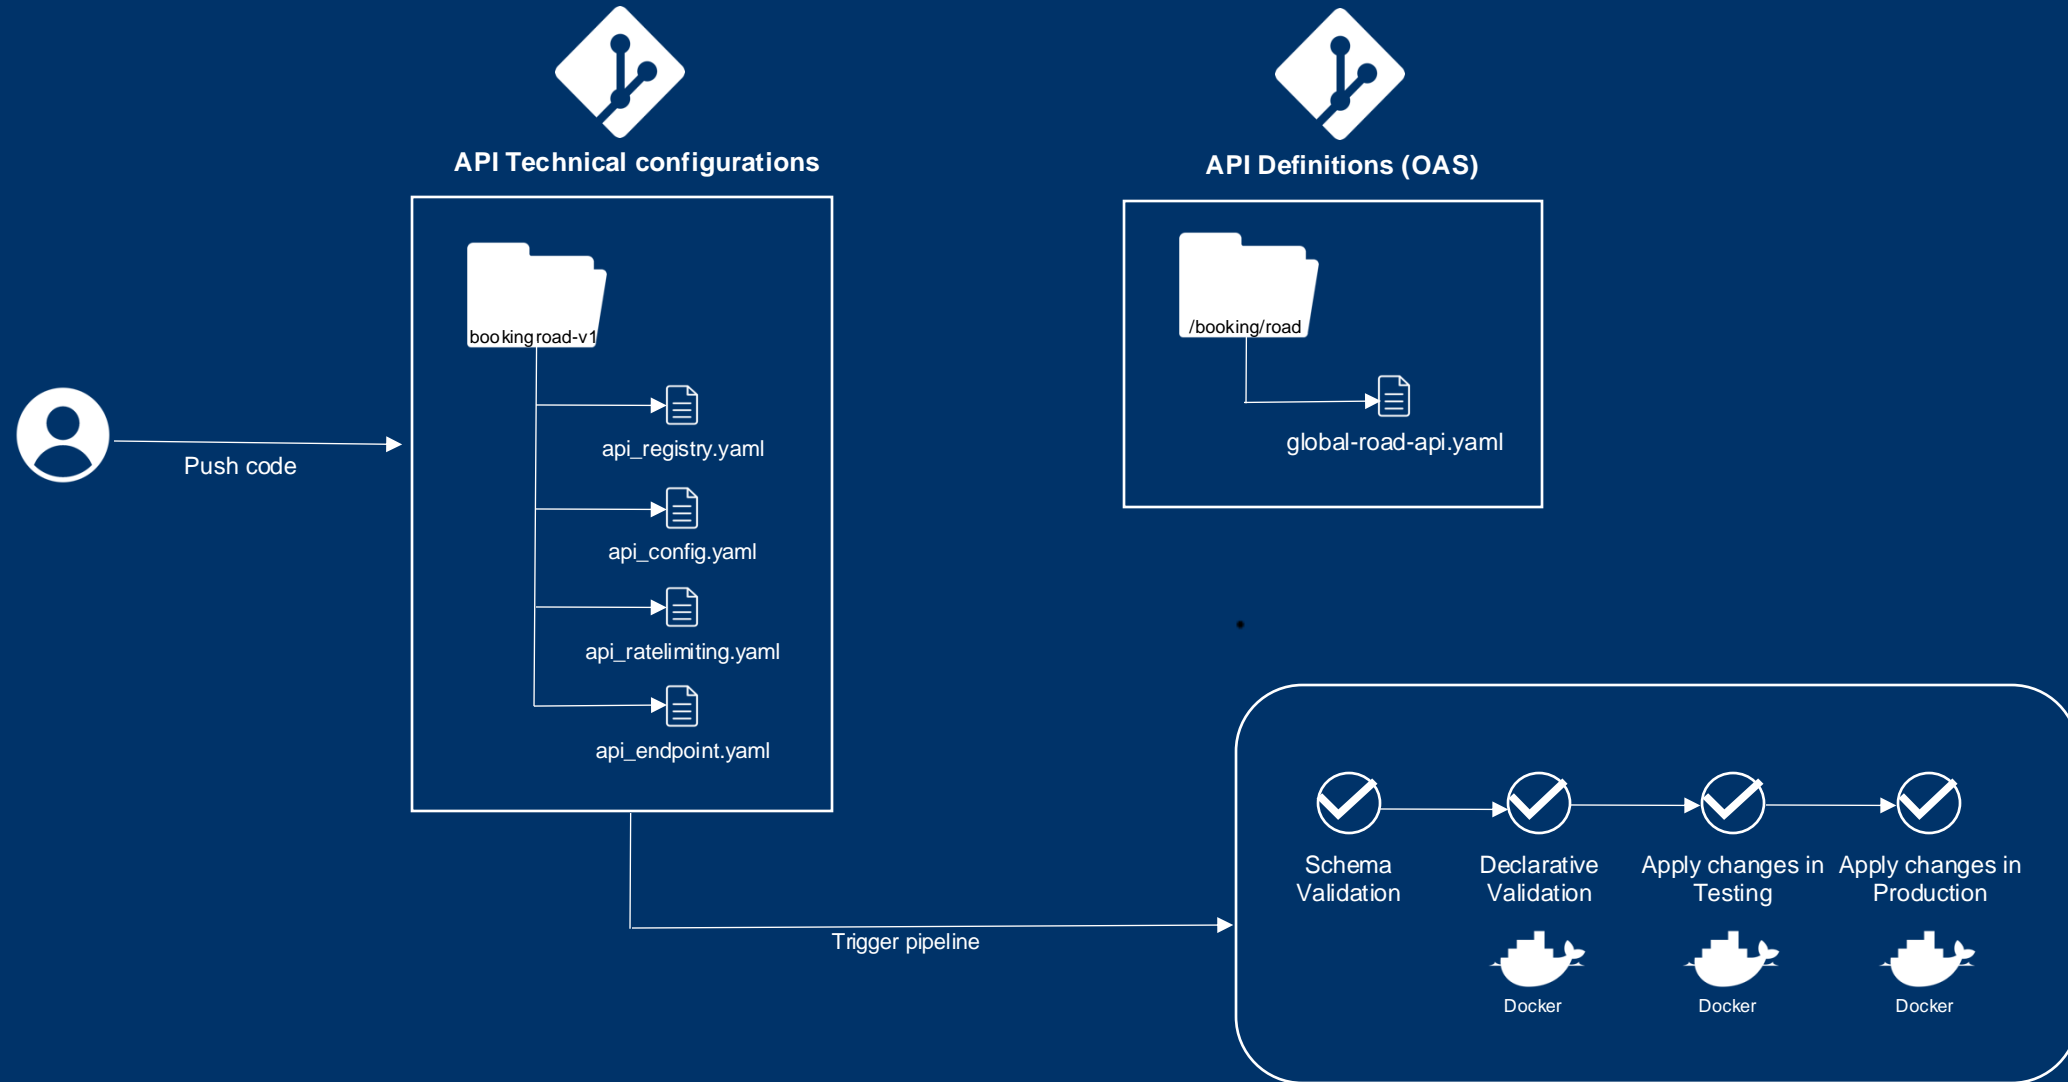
API Technical configurations

bookingroad-v1

api_registry.yaml

api_config.yaml

api_ratelimiting.yaml

api_endpoint.yaml

Push code

API Definitions (OAS)

/booking/road

global-road-api.yaml

Schema Validation

Declarative Validation

Apply changes in Testing

Apply changes in Production

Docker

Docker

Docker

Trigger pipeline